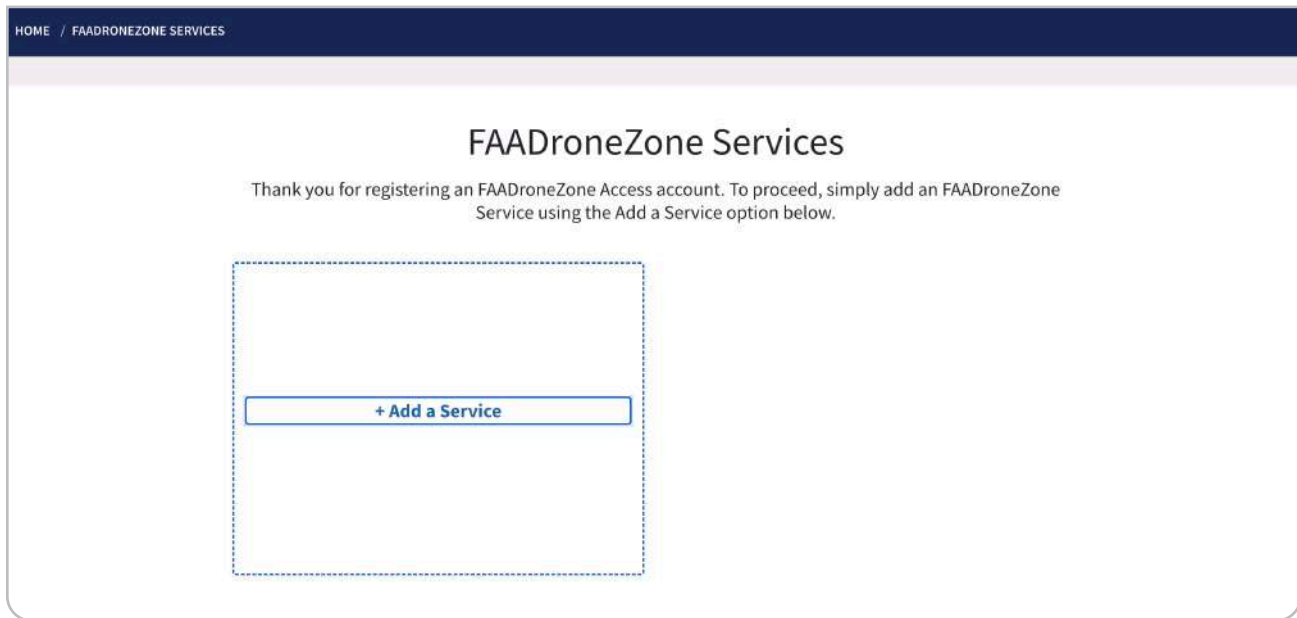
HOME / FAADRONEZONE SERVICES

FAADroneZone Services

Thank you for registering an FAADroneZone Access account. To proceed, simply add an FAADroneZone Service using the Add a Service option below.

+ Add a Service